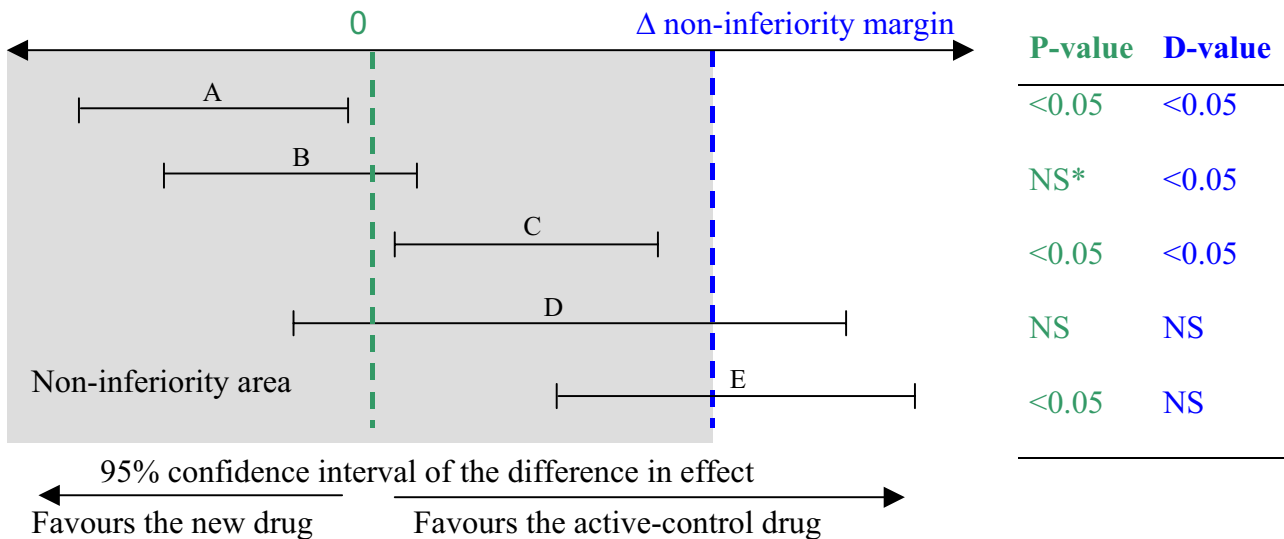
0

Δ non-inferiority margin

A

B

C

D

E

Non-inferiority area

| P-value | D-value |
|---|---|
| <0.05 | <0.05 |
| NS* | <0.05 |
| <0.05 | <0.05 |
| NS | NS |
| <0.05 | NS |

95% confidence interval of the difference in effect

Favours the new drug

Favours the active-control drug